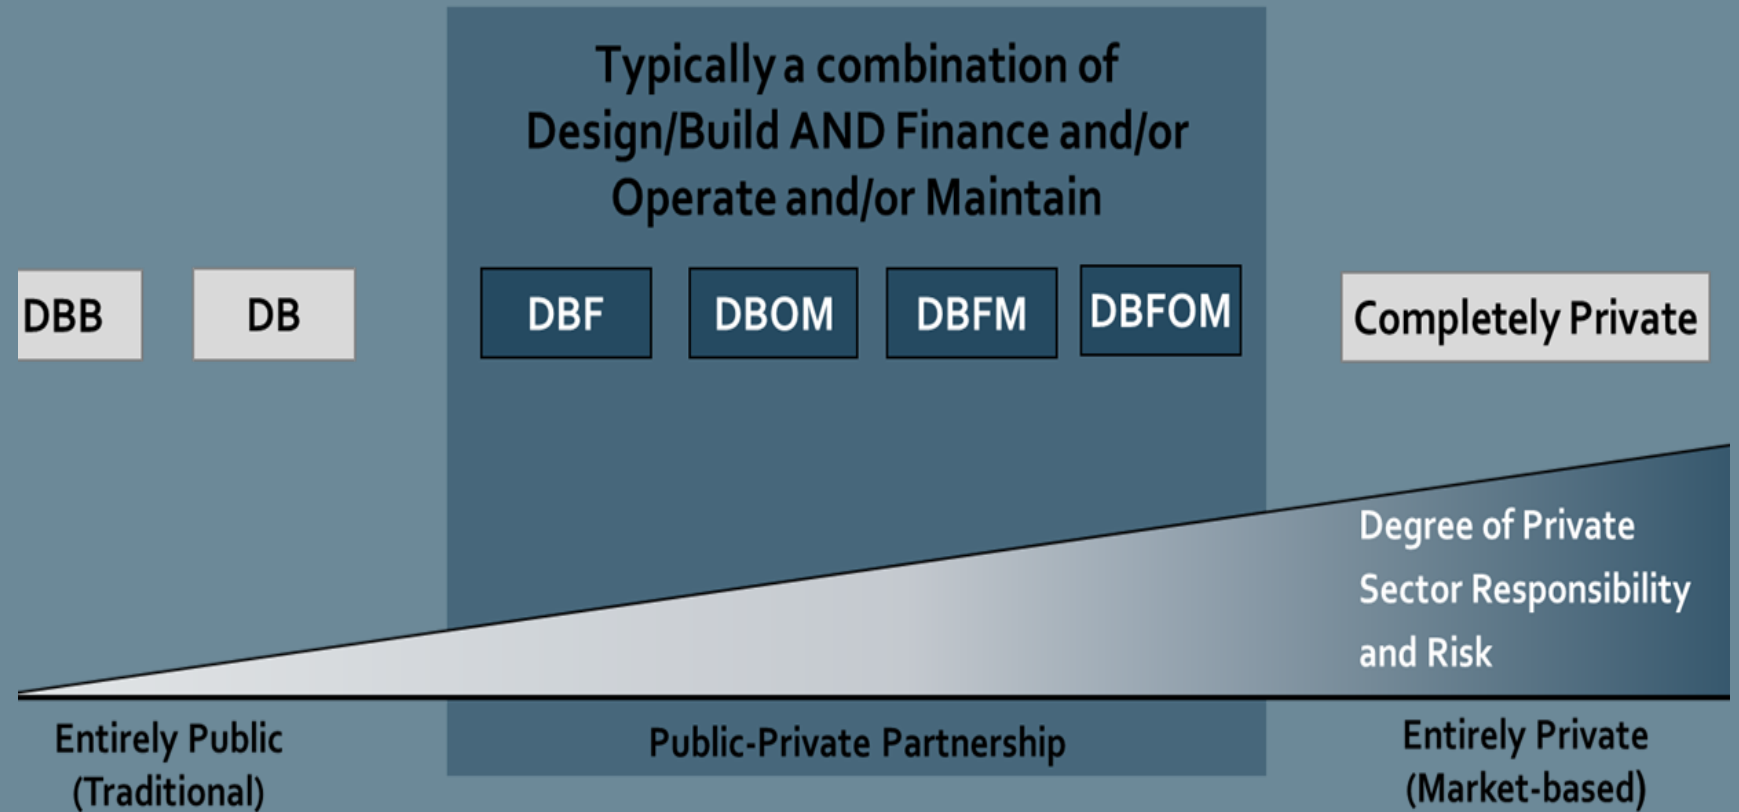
Typically a combination of Design/Build AND Finance and/or Operate and/or Maintain

DBB

DB

DBF

DBOM

DBFM

DBFOM

Completely Private

Degree of Private Sector Responsibility and Risk

Entirely Public (Traditional)

Public-Private Partnership

Entirely Private (Market-based)